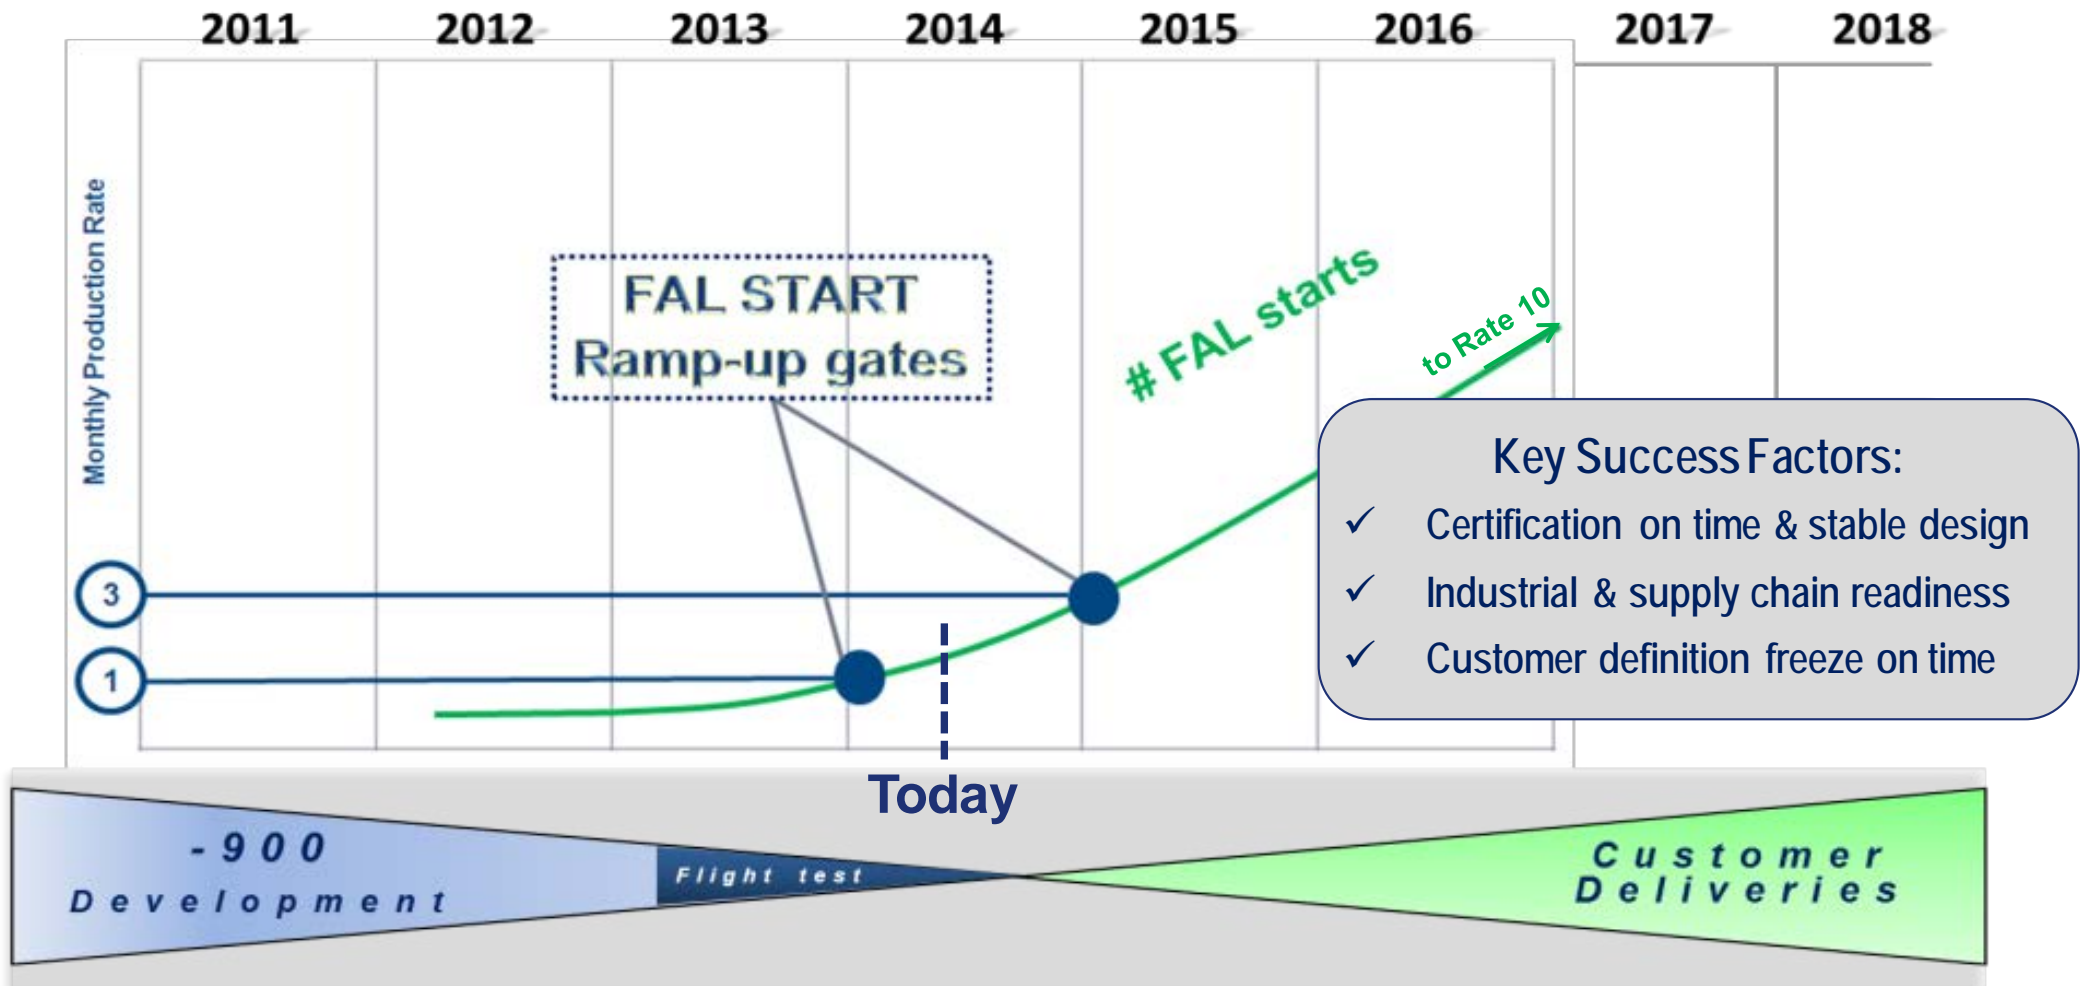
2011 2012 2013 2014 2015 2016 2017 2018

Monthly Production Rate

FAL START
Ramp-up gates

# FAL starts

to Rate 10

3

1

Key Success Factors:
✓ Certification on time & stable design
✓ Industrial & supply chain readiness
✓ Customer definition freeze on time

Today

-900
Development

Flight test

Customer
Deliveries